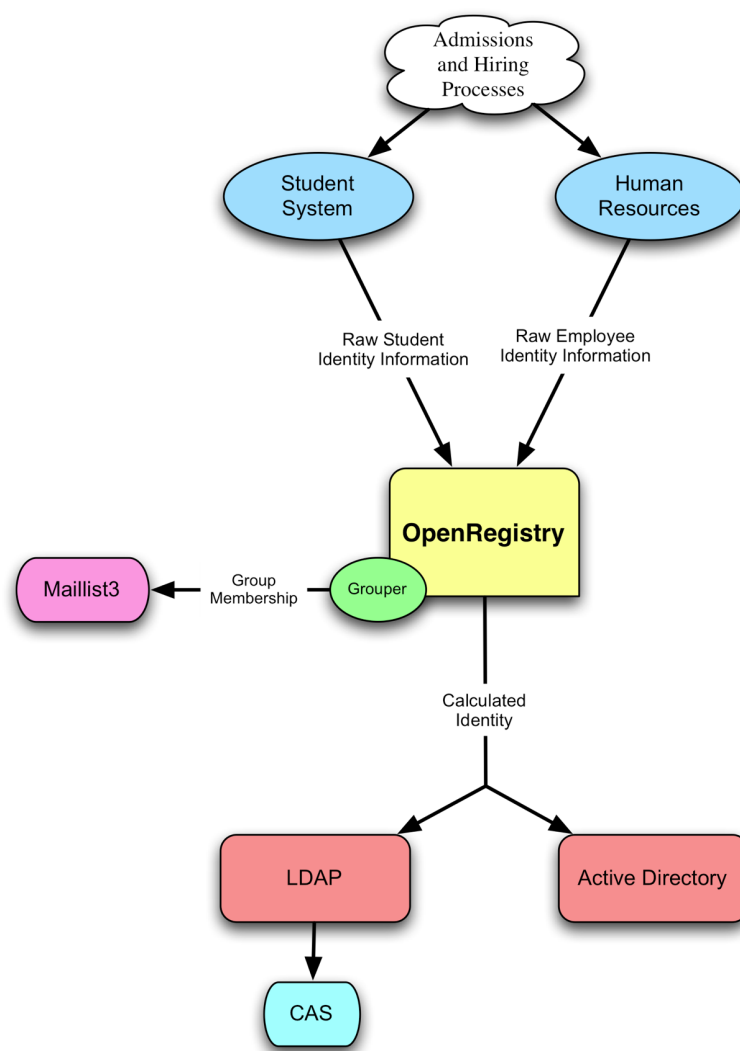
Admissions and Hiring Processes

Student System

Human Resources

Raw Student Identity Information

Raw Employee Identity Information

OpenRegistry

Grouper

Group Membership

Maillist3

Calculated Identity

LDAP

Active Directory

CAS